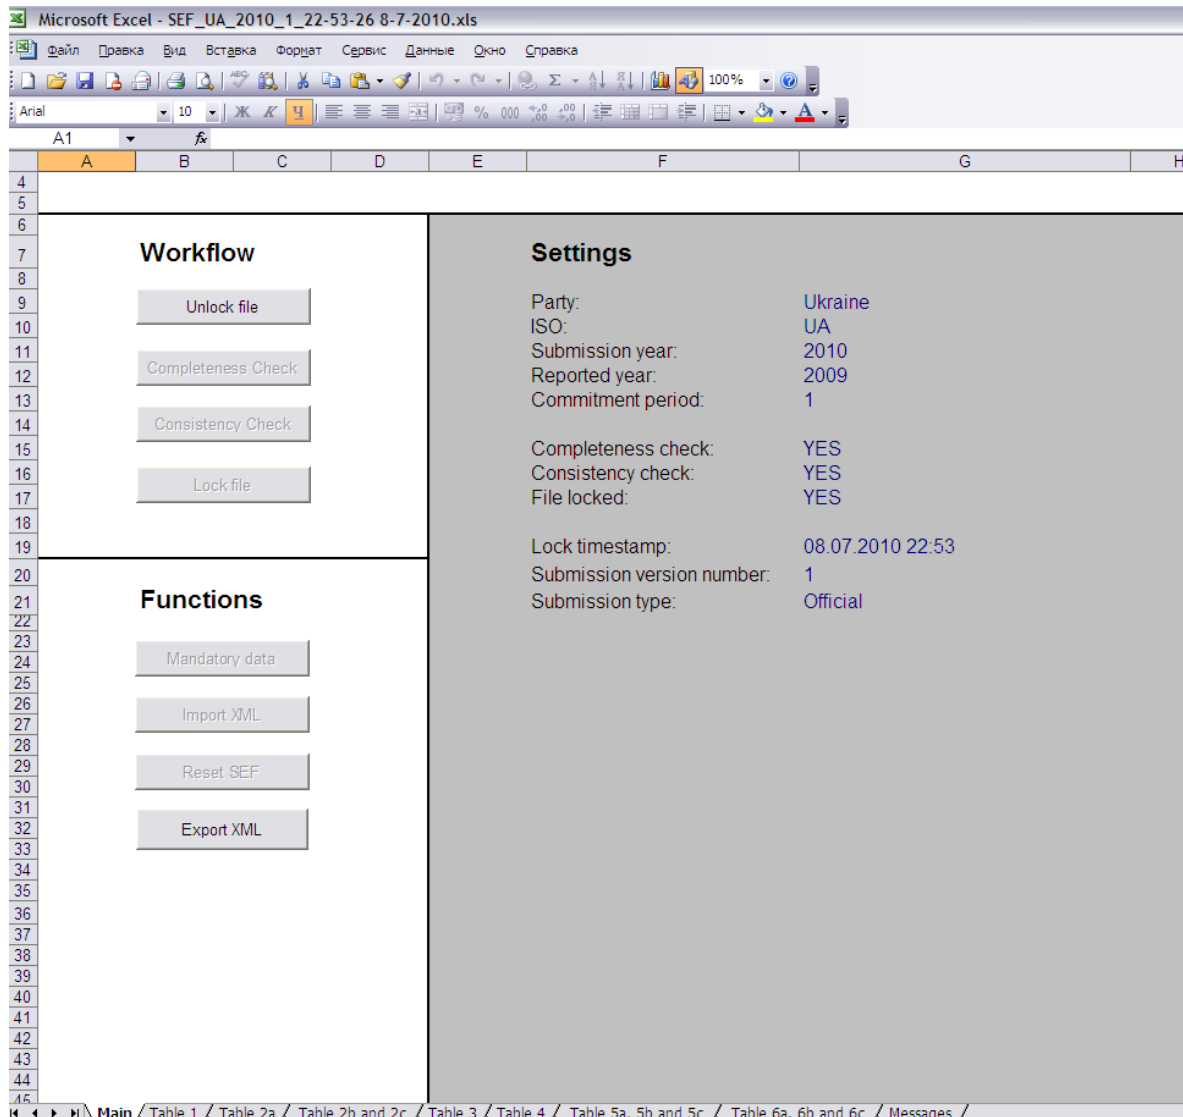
Microsoft Excel - SEF_UA_2010_1_22-53-26 8-7-2010.xls

Файл Правка Вид Вставка Формат Сервис Данные Окно Справка

100%

Arial 10 Ж К Ч

A1 fx

| | A | B | C | D | E | F | G | H |
|---|---|---|---|---|---|---|---|---|

4
5
6
7
8
9
10
11
12
13
14
15
16
17
18
19
20
21
22
23
24
25
26
27
28
29
30
31
32
33
34
35
36
37
38
39
40
41
42
43
44
45

Workflow

Unlock file

Completeness Check

Consistency Check

Lock file

Functions

Mandatory data

Import XML

Reset SEF

Export XML

Settings

Party: Ukraine
ISO: UA
Submission year: 2010
Reported year: 2009
Commitment period: 1

Completeness check: YES
Consistency check: YES
File locked: YES

Lock timestamp: 08.07.2010 22:53
Submission version number: 1
Submission type: Official

Main / Table 1 / Table 2a / Table 2b and 2c / Table 3 / Table 4 / Table 5a, 5b and 5c / Table 6a, 6b and 6c / Messages /